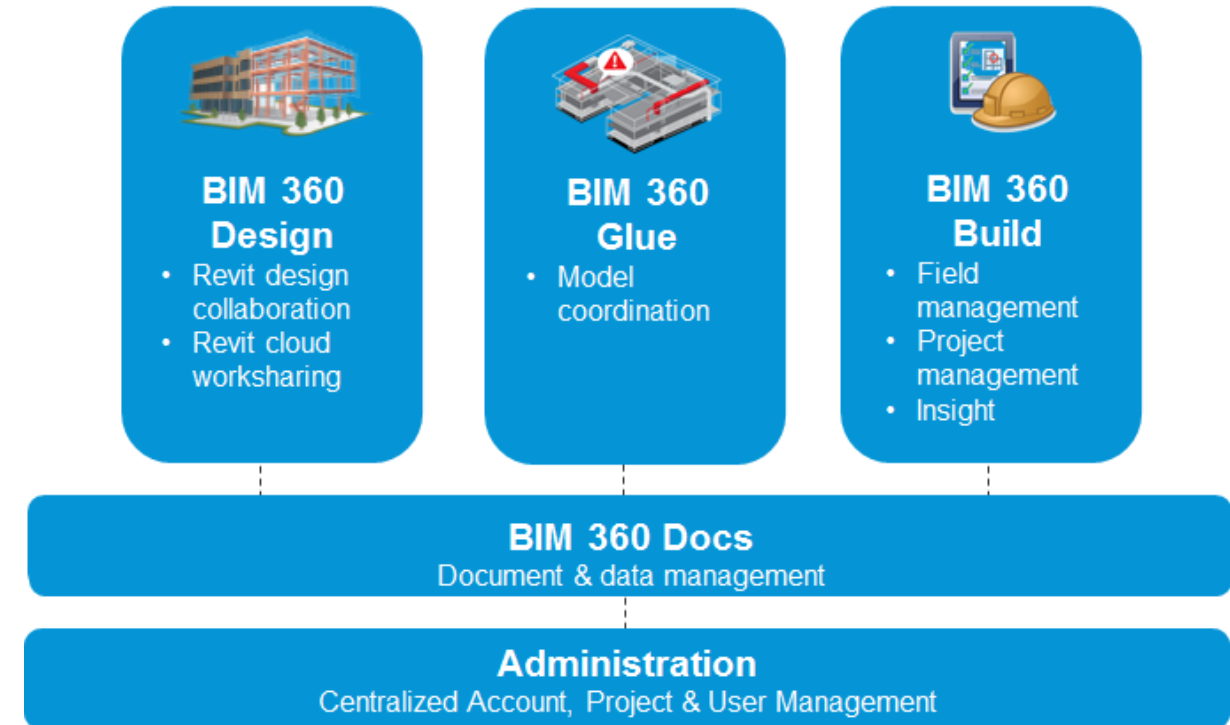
BIM 360 Design
- Revit design collaboration
- Revit cloud worksharing

BIM 360 Glue
- Model coordination

BIM 360 Build
- Field management
- Project management
- Insight

BIM 360 Docs
Document & data management

Administration
Centralized Account, Project & User Management